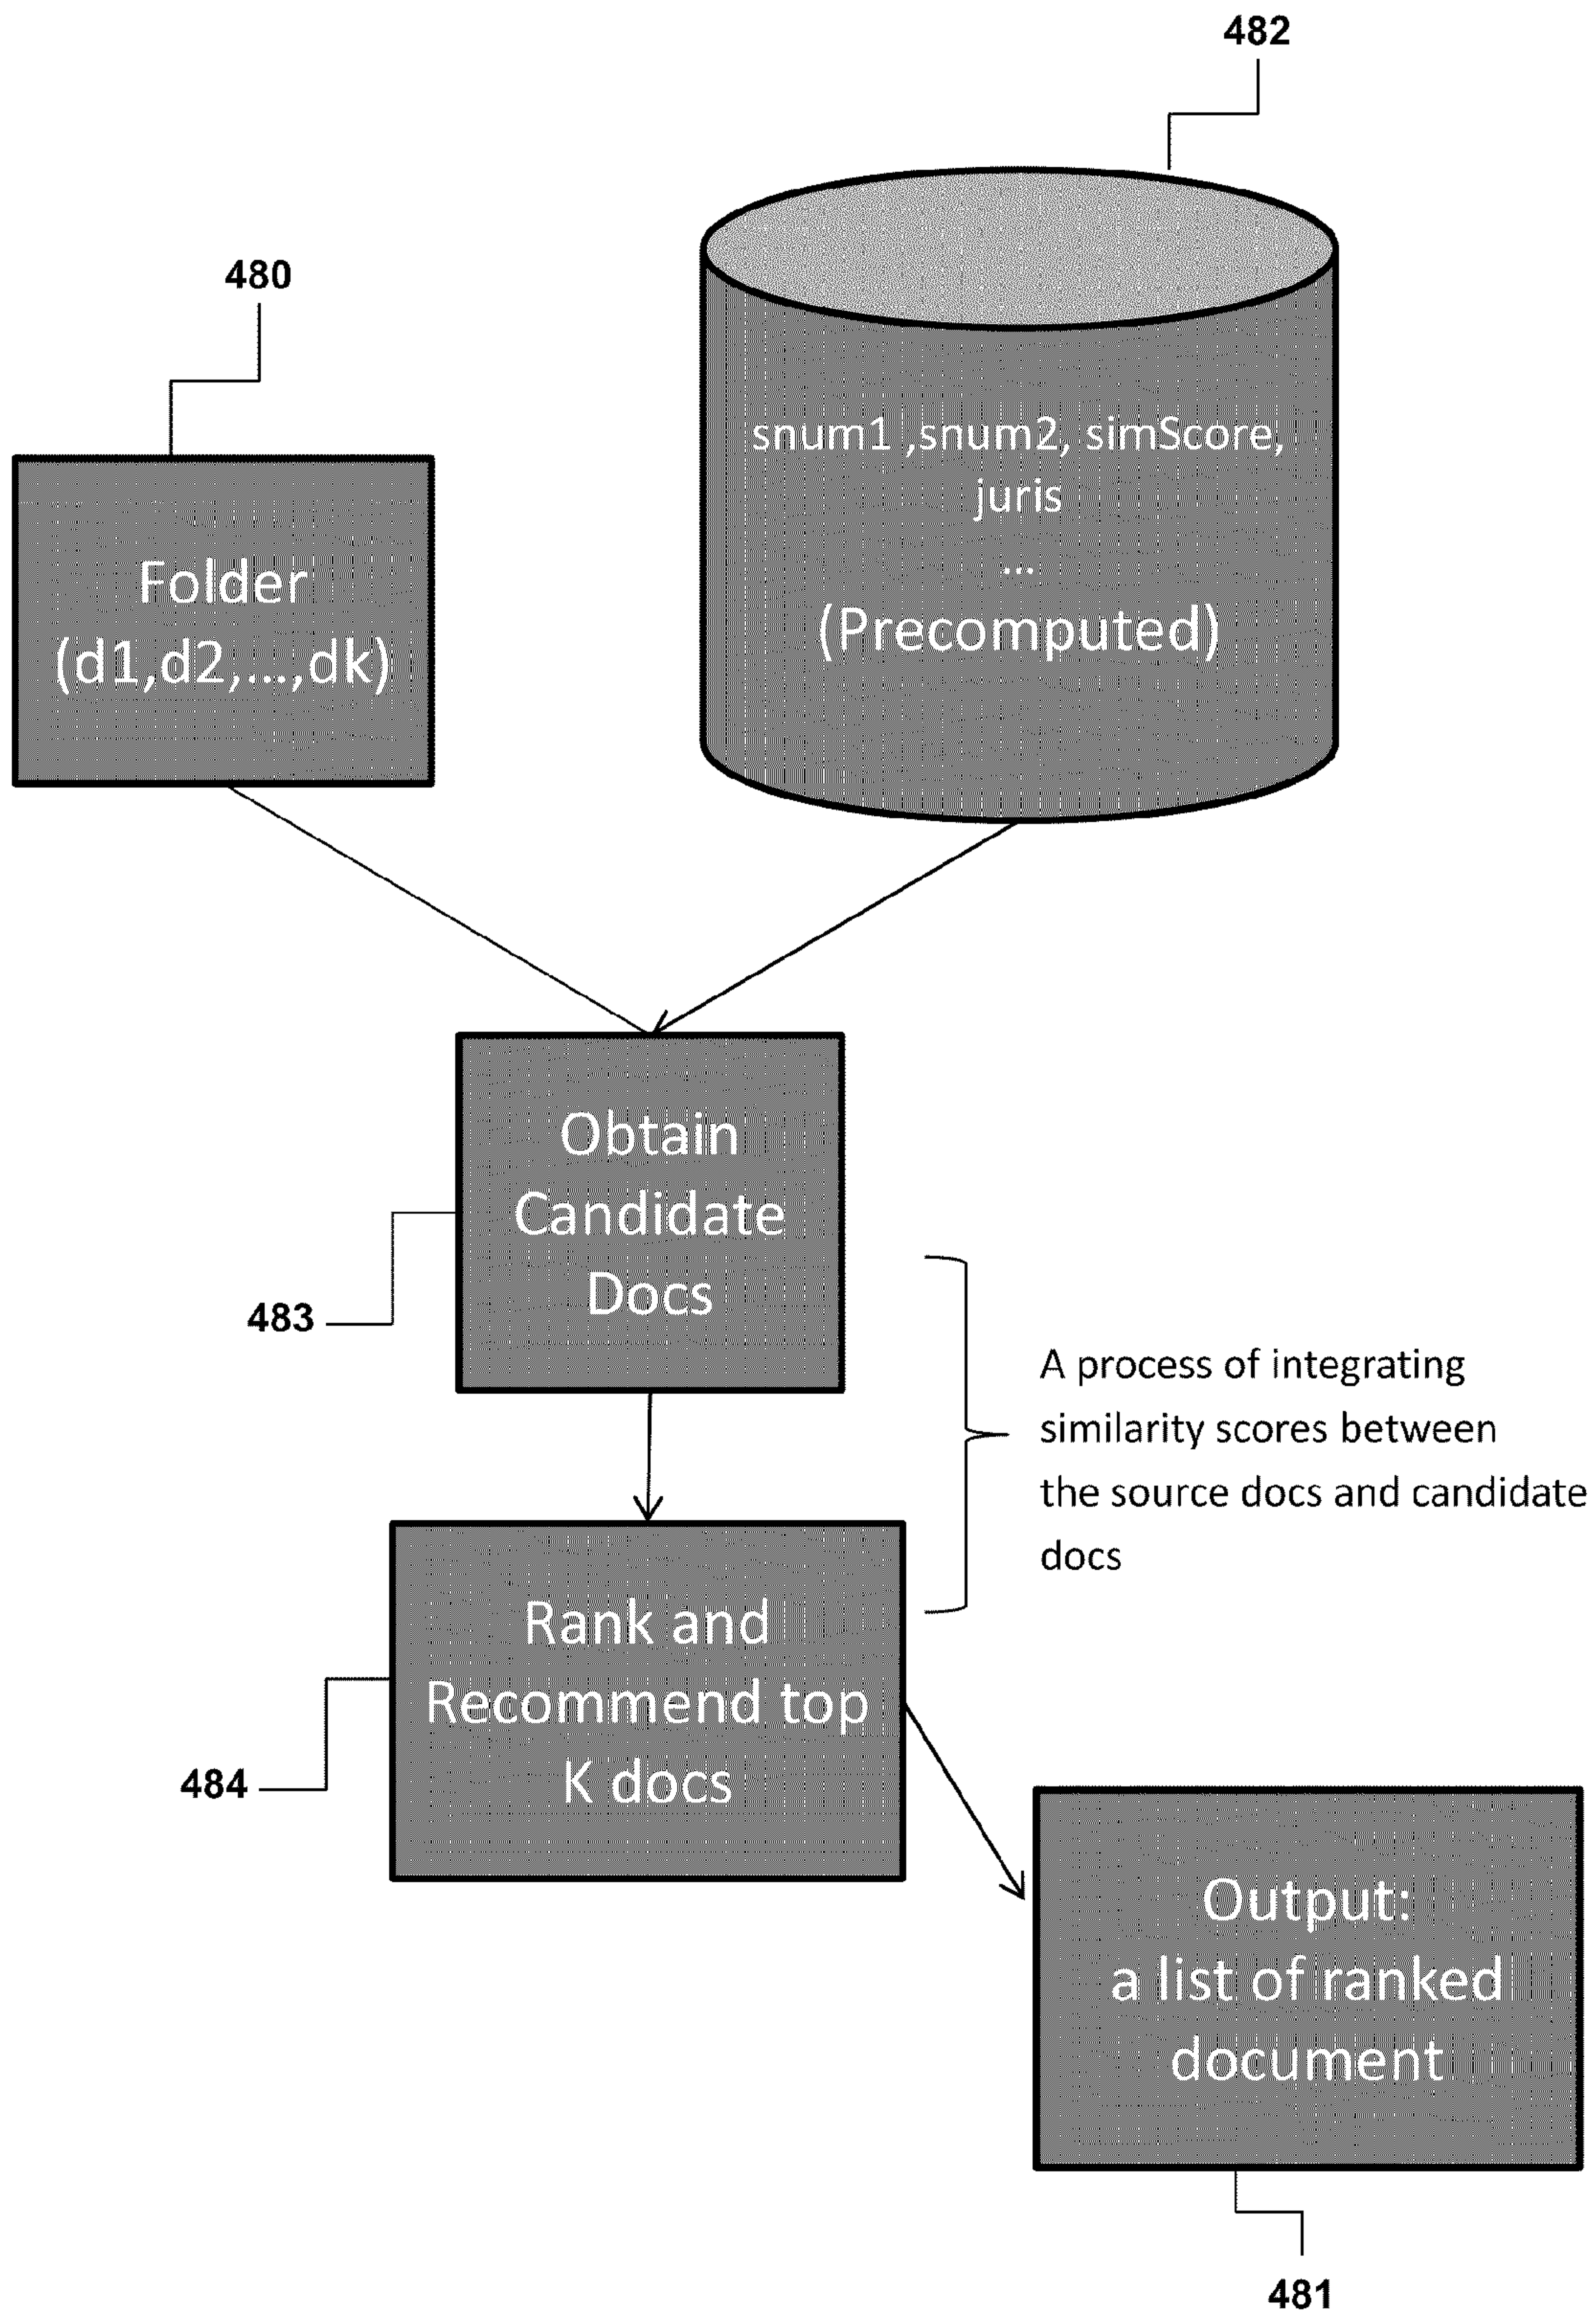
482

480

snum1 ,snum2, simScore, juris
...
(Precomputed)

Folder
(d1,d2,...,dk)

Obtain Candidate Docs

483

A process of integrating similarity scores between the source docs and candidate docs

Rank and Recommend top K docs

484

Output:
a list of ranked document

481